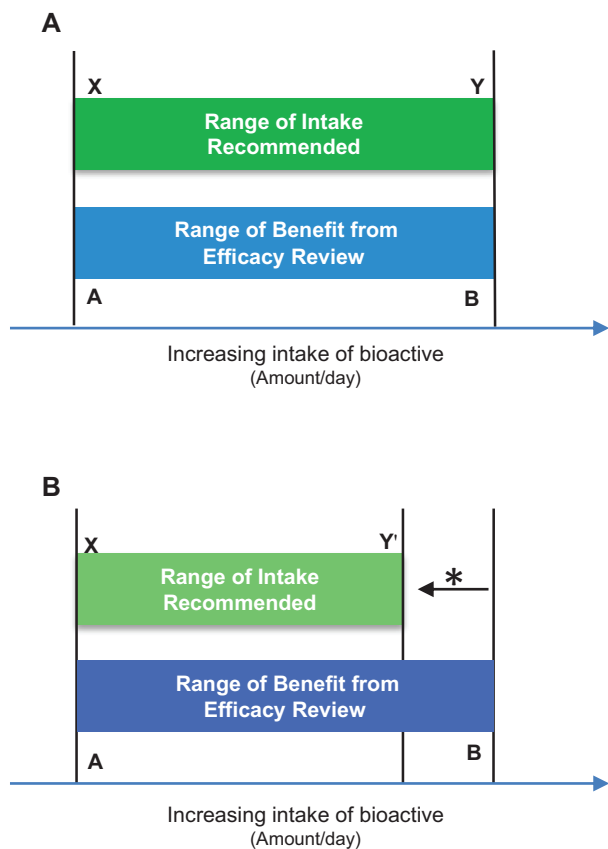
A

X

Y

Range of Intake Recommended

Range of Benefit from Efficacy Review

A

B

Increasing intake of bioactive
(Amount/day)

B

X

Y'

Range of Intake Recommended

*

Range of Benefit from Efficacy Review

A

B

Increasing intake of bioactive
(Amount/day)